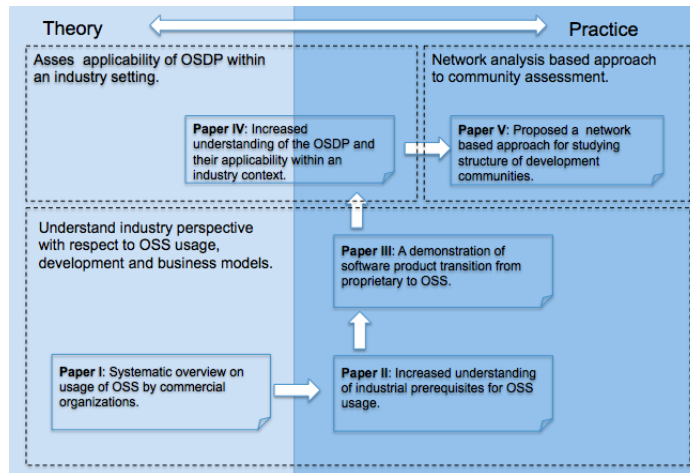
Theory

Practice

Asses applicability of OSDP within an industry setting.

Network analysis based approach to community assessment.

**Paper IV**: Increased understanding of the OSDP and their applicability within an industry context.

**Paper V**: Proposed a network based approach for studying structure of development communities.

Understand industry perspective with respect to OSS usage, development and business models.

**Paper III**: A demonstration of software product transition from proprietary to OSS.

**Paper I**: Systematic overview on usage of OSS by commercial organizations.

**Paper II**: Increased understanding of industrial prerequisites for OSS usage.